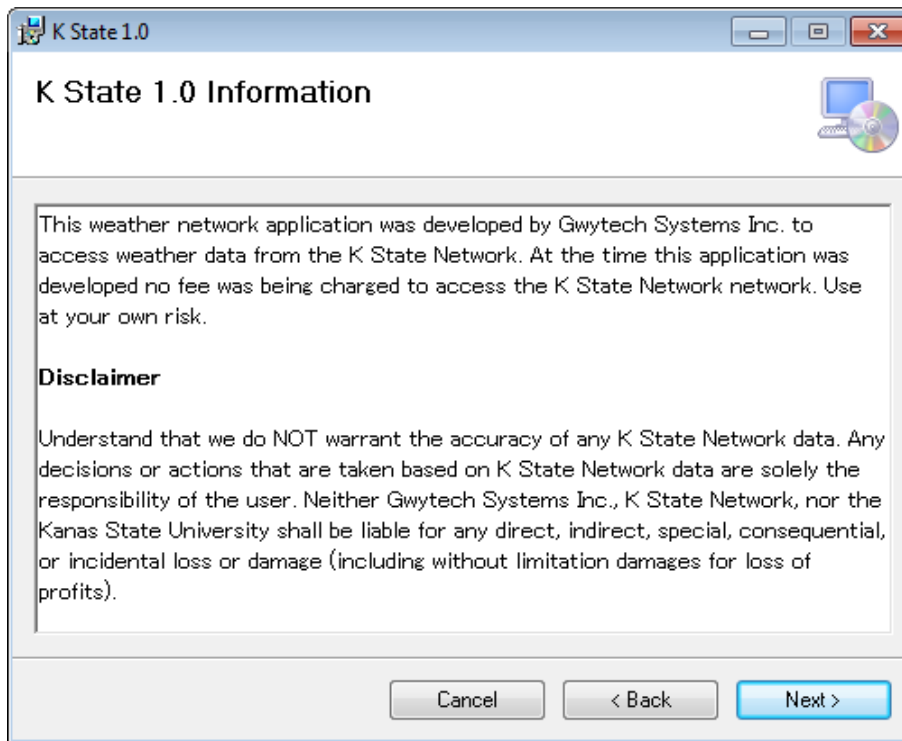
K State 1.0

K State 1.0 Information

This weather network application was developed by Gwytech Systems Inc. to access weather data from the K State Network. At the time this application was developed no fee was being charged to access the K State Network network. Use at your own risk.

Disclaimer

Understand that we do NOT warrant the accuracy of any K State Network data. Any decisions or actions that are taken based on K State Network data are solely the responsibility of the user. Neither Gwytech Systems Inc., K State Network, nor the Kanas State University shall be liable for any direct, indirect, special, consequential, or incidental loss or damage (including without limitation damages for loss of profits).

Cancel
< Back
Next >